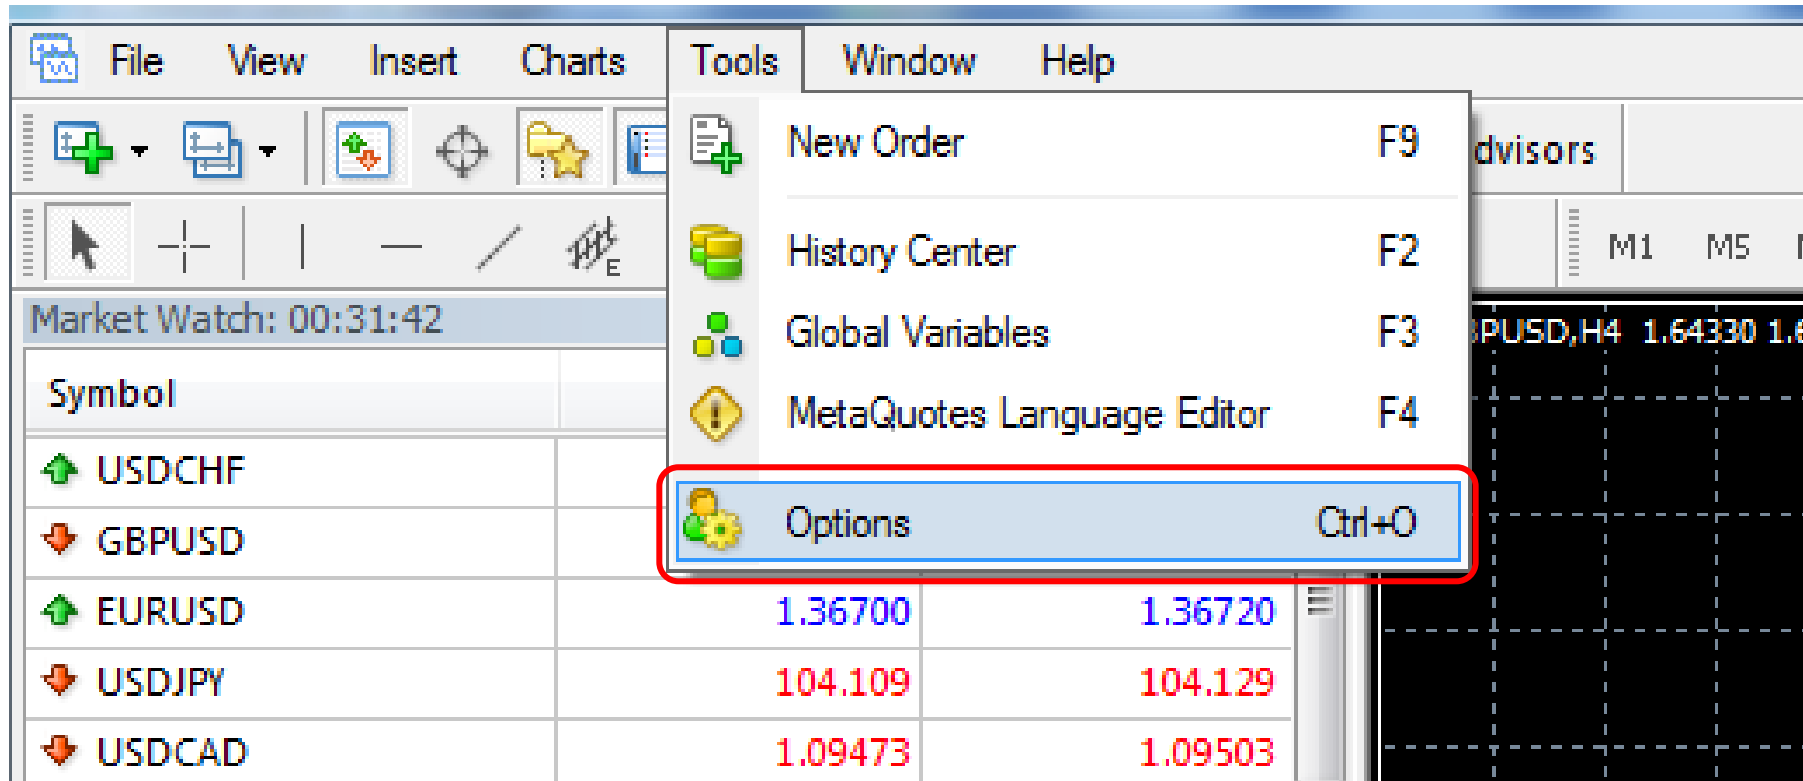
File View Insert Charts Tools Window Help

dvisors

M1 M5

Market Watch: 00:31:42

Symbol

USDCHF
GBPUSD
EURUSD 1.36700 1.36720
USDJPY 104.109 104.129
USDCAD 1.09473 1.09503

New Order F9
History Center F2
Global Variables F3
MetaQuotes Language Editor F4
Options Ctrl+O

PUSD,H4 1.64330 1.6